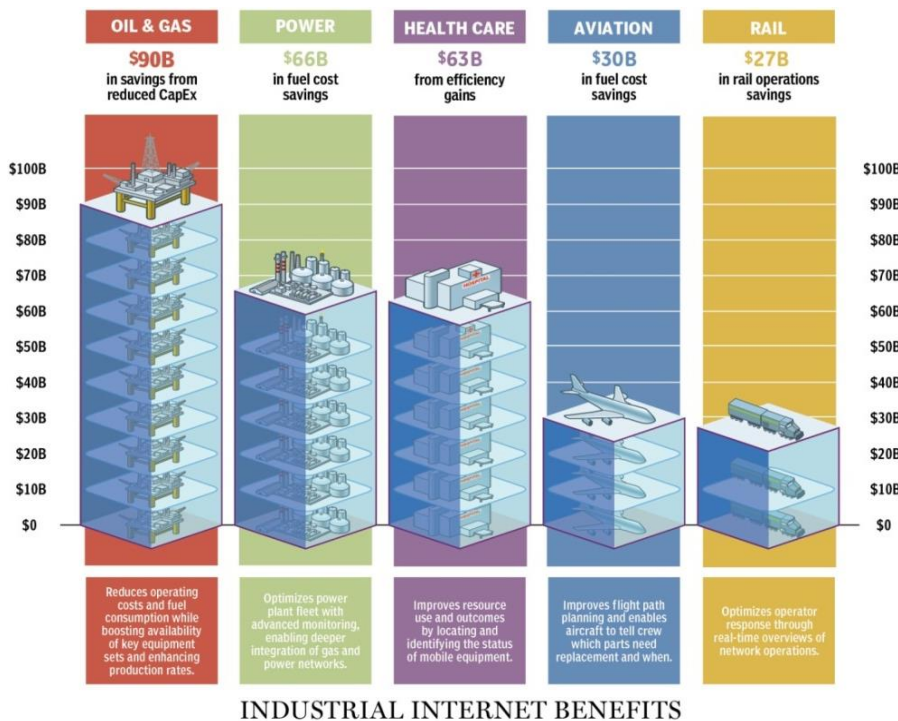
OIL & GAS
$90B
in savings from reduced CapEx

POWER
$66B
in fuel cost savings

HEALTH CARE
$63B
from efficiency gains

AVIATION
$30B
in fuel cost savings

RAIL
$27B
in rail operations savings

$100B
$90B
$80B
$70B
$60B
$50B
$40B
$30B
$20B
$10B
$0

$100B
$90B
$80B
$70B
$60B
$50B
$40B
$30B
$20B
$10B
$0

HOSPITAL

Reduces operating costs and fuel consumption while boosting availability of key equipment sets and enhancing production rates.

Optimizes power plant fleet with advanced monitoring, enabling deeper integration of gas and power networks.

Improves resource use and outcomes by locating and identifying the status of mobile equipment.

Improves flight path planning and enables aircraft to tell crew which parts need replacement and when.

Optimizes operator response through real-time overviews of network operations.

INDUSTRIAL INTERNET BENEFITS